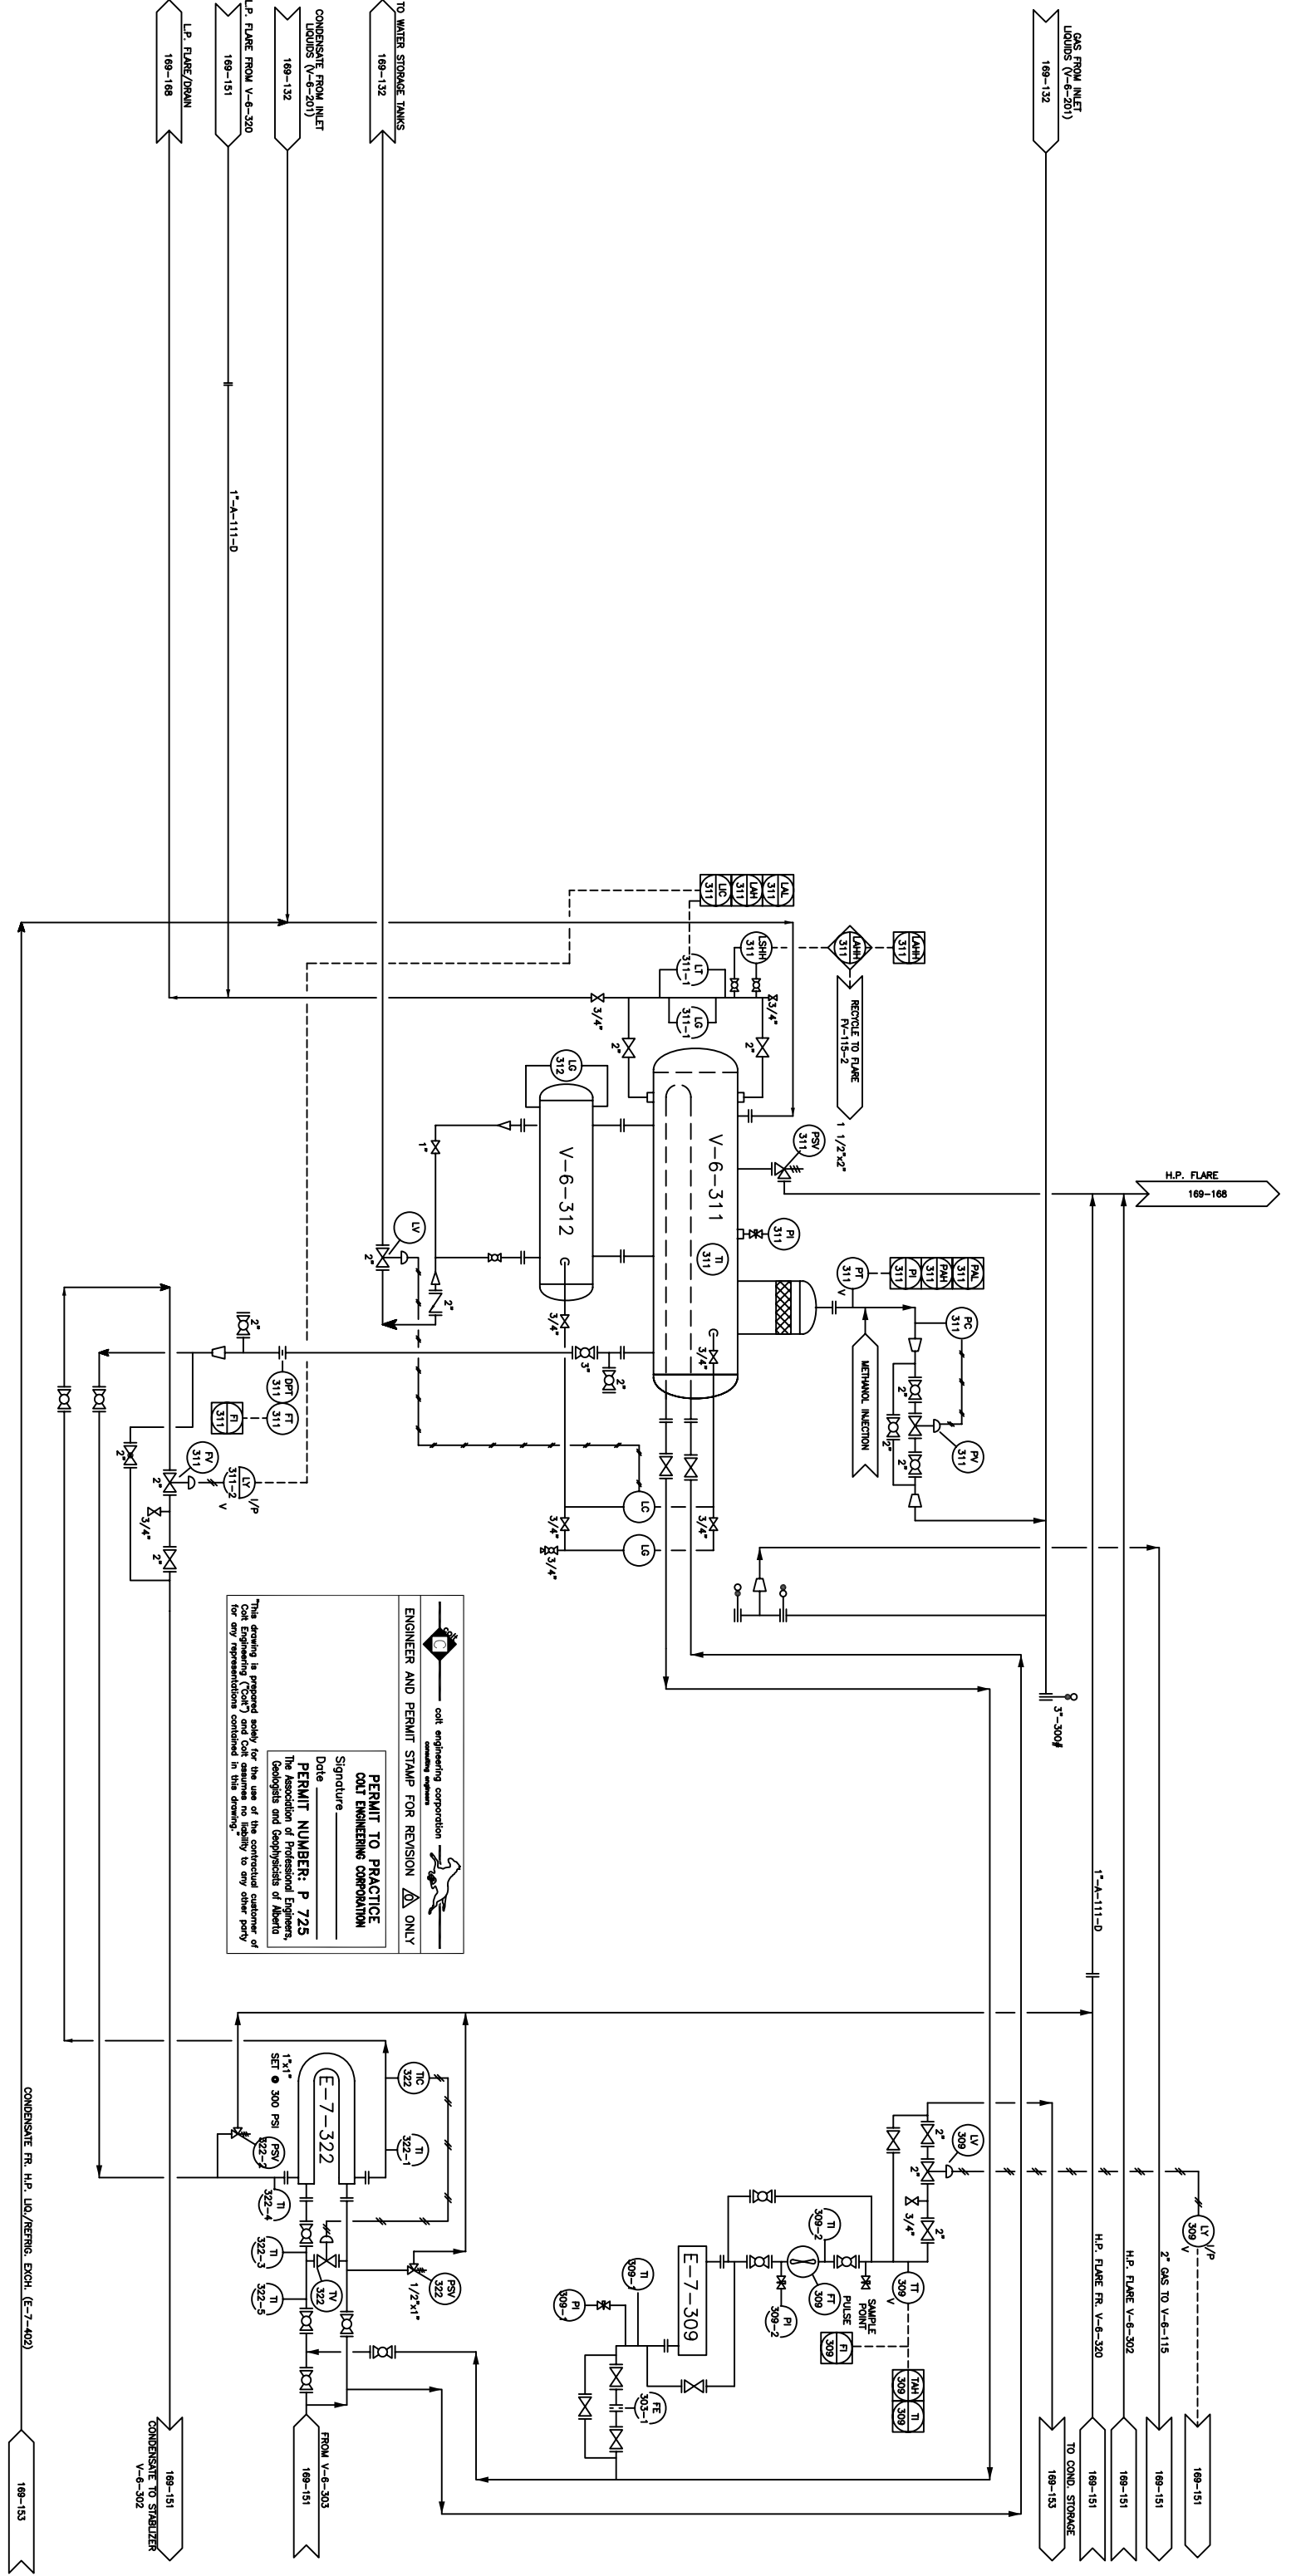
L.P. FLARE/DRAIN
169-168

L.P. FLARE FROM V-6-320
169-151

CONDENSATE FROM INLET LIQUIDS (V-6-201)
169-132

TO WATER STORAGE TANKS
169-132

GAS FROM INLET LIQUIDS (V-6-201)
169-132

1"-A-111-D

LAL 311
LAH 311
LI 311
LIC 311

LAHH 311
LAHH 311
LSHH 311
LT 311-1
LG 311-1

RECYCLE TO FLARE FV-115-2

3/4"
3/4"
2"
2"

LG 312

V-6-312

V-6-311

PSV 311
1 1/2"x2"

H.P. FLARE
169-168

1"
LV
2"
2"

PI 311
TI 311

PT 311
PI 311
PAH 311
PAL 311

PC 311
METHANOL INJECTION
PV 311
2"
2"
2"

3/4"
3/4"
3"
2"
2"

DPT 311
FT 311
FI 311

FY 311
LY 311-2
I/P

LC
LG
3/4"
3/4"
3/4"
3/4"
2"
2"
3/4"
2"

3"-300#

colt engineering corporation
consulting engineers

ENGINEER AND PERMIT STAMP FOR REVISION ONLY

PERMIT TO PRACTICE
COLT ENGINEERING CORPORATION
Signature
Date
PERMIT NUMBER: P 725
The Association of Professional Engineers, Geologists and Geophysicists of Alberta

"This drawing is prepared solely for the use of the contractual customer of Colt Engineering ("Colt") and Colt assumes no liability to any other party for any representations contained in this drawing."

1"-A-111-D

1"x1"
SET @ 300 PSI

E-7-322
TIC 322
TI 322-1
PSV 322-2
TI 322-4
TI 322-3
TV 322
TI 322-5
PSV 322
1/2"x1"

LV 309
2"
2"
3/4"
2"

TI 309-2
FT 309
PI 309-2
SAMPLE POINT
PULSE
FI 309
TT 309
TAH 309
TI 309

E-7-309
TI 309-
PI 309-
FE 303-1

LY 309
I/P

CONDENSATE FR. H.P. LIQ/REFRIG. EXCH. (E-7-402)
169-153

CONDENSATE TO STABILIZER V-6-302
169-151

FROM V-6-303
169-151

TO COND. STORAGE
169-153

H.P. FLARE FR. V-6-320
169-151

H.P. FLARE V-6-302
169-151

2" GAS TO V-6-115
169-151

169-151